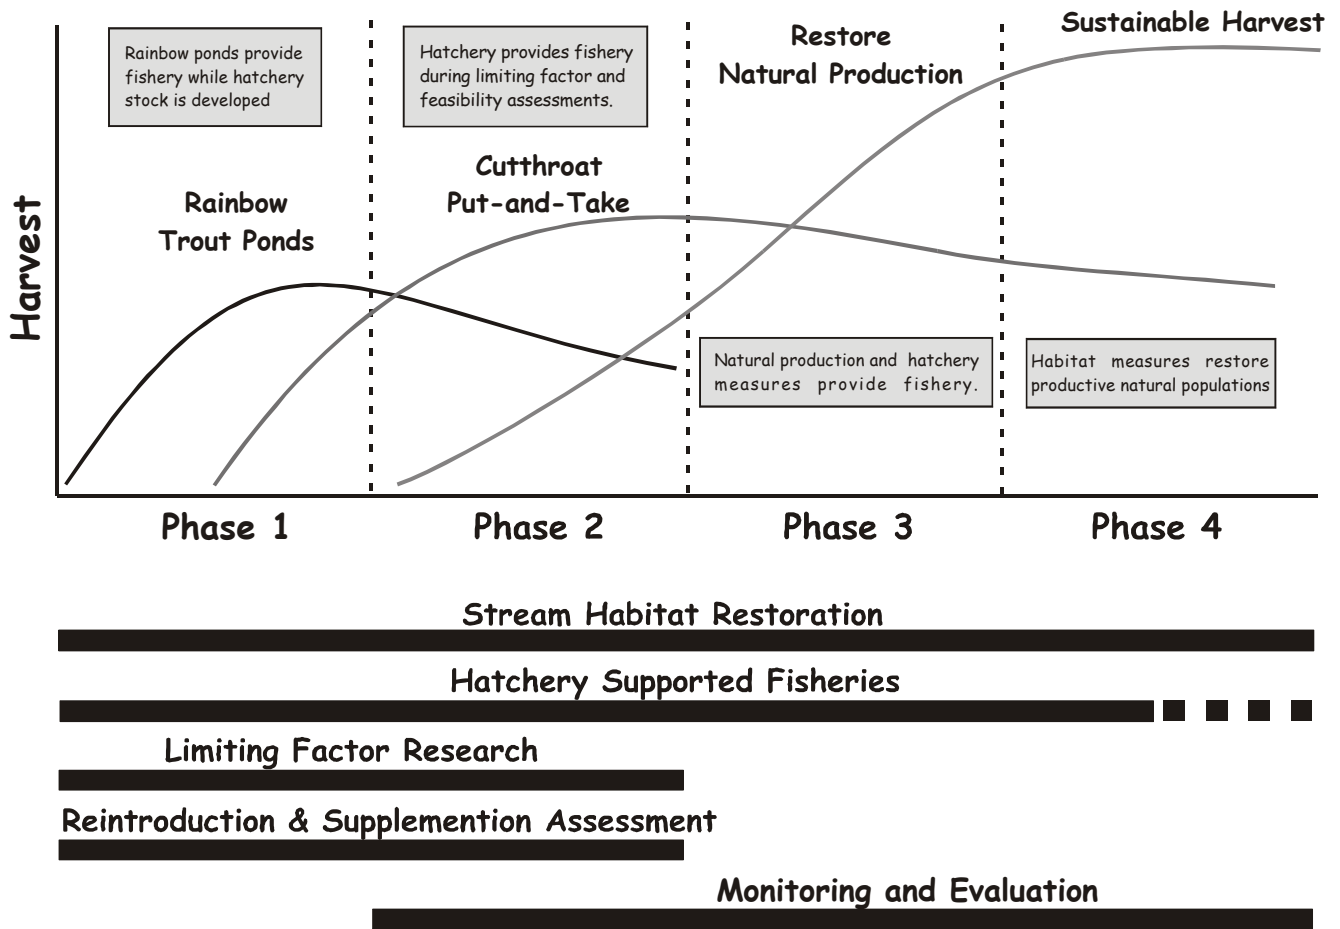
Rainbow ponds provide fishery while hatchery stock is developed

Hatchery provides fishery during limiting factor and feasibility assessments.

Restore Natural Production

Sustainable Harvest

Harvest

Rainbow Trout Ponds

Cutthroat Put-and-Take

Natural production and hatchery measures provide fishery.

Habitat measures restore productive natural populations

Phase 1

Phase 2

Phase 3

Phase 4

Stream Habitat Restoration

Hatchery Supported Fisheries

Limiting Factor Research

Reintroduction & Supplemention Assessment

Monitoring and Evaluation